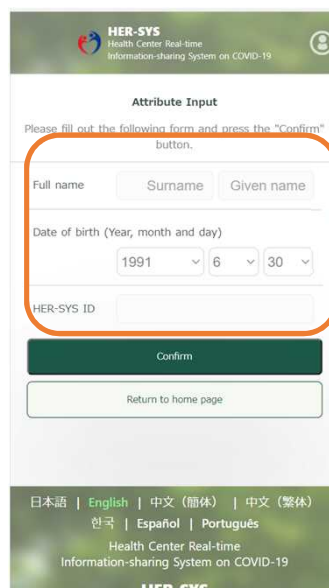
HER-SYS
Health Center Real-time Information-sharing System on COVID-19

Attribute Input

Please fill out the following form and press the "Confirm" button.

Full name
Surname
Given name

Date of birth (Year, month and day)
1991
6
30

HER-SYS ID

Confirm

Return to home page

日本語 | English | 中文（简体） | 中文（繁体）
한국 | Español | Português

Health Center Real-time Information-sharing System on COVID-19

HER-SYS